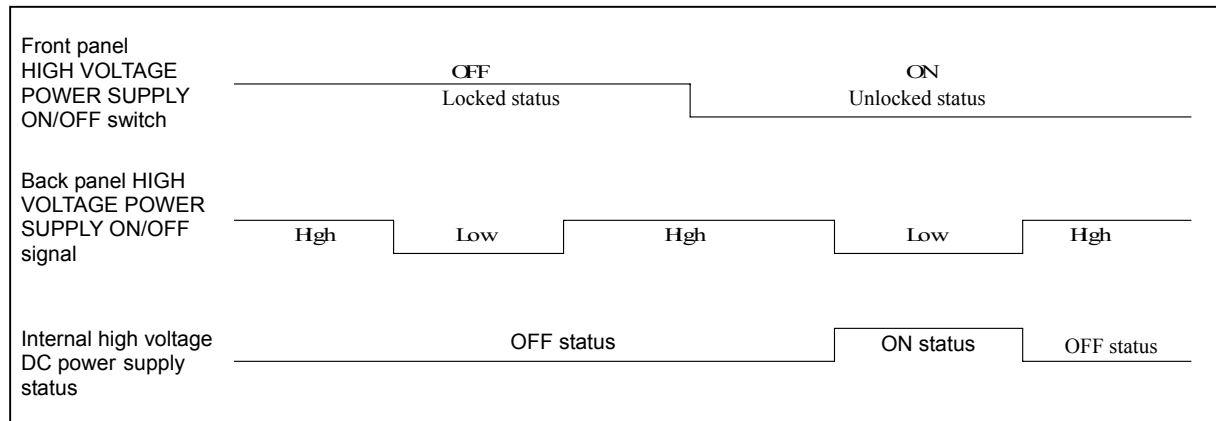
Front panel HIGH VOLTAGE POWER SUPPLY ON/OFF switch

OFF
Locked status

ON
Unlocked status

Back panel HIGH VOLTAGE POWER SUPPLY ON/OFF signal

Hgh
Low
Hgh
Low
Hgh

Internal high voltage DC power supply status

OFF status
ON status
OFF status